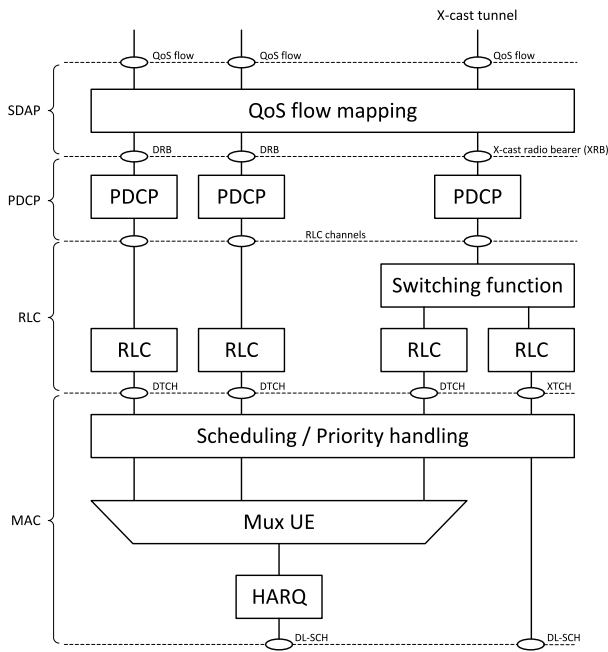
X-cast tunnel

QoS flow
QoS flow
QoS flow

SDAP

QoS flow mapping

DRB
DRB
X-cast radio bearer (XRB)

PDCP

PDCP
PDCP
PDCP

RLC channels

RLC

Switching function

RLC
RLC
RLC
RLC

DTCH
DTCH
DTCH
XTCH

MAC

Scheduling / Priority handling

Mux UE

HARQ

DL-SCH
DL-SCH